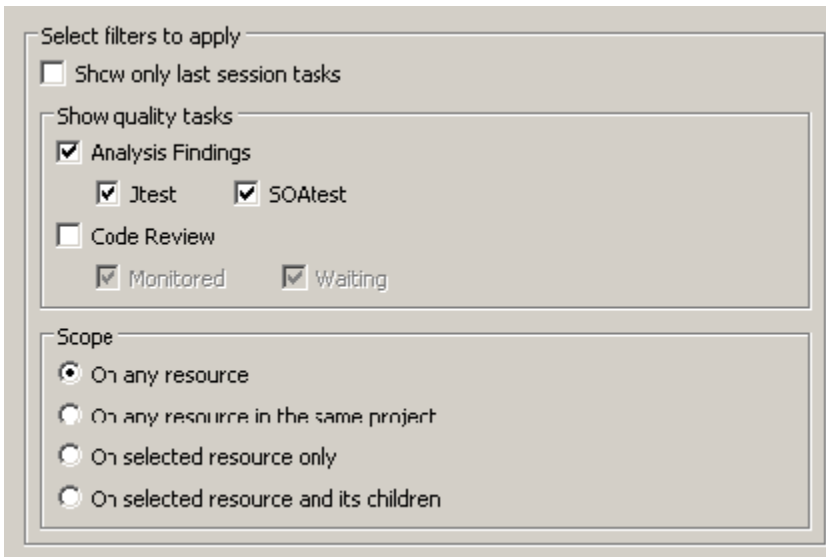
Select filters to apply

Show only last session tasks

Show quality tasks

Analysis Findings

Jtest

SOAtest

Code Review

Monitored

Waiting

Scope

On any resource

On any resource in the same project

On selected resource only

On selected resource and its children